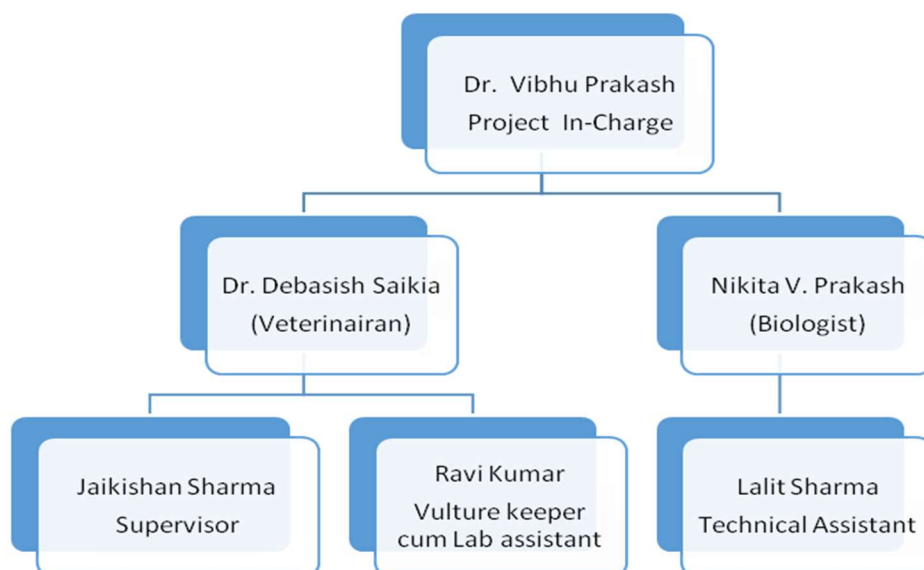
Dr. Vibhu Prakash
Project In-Charge

Dr. Debasish Saikia
(Veterinairan)

Nikita V. Prakash
(Biologist)

Jaikishan Sharma
Supervisor

Ravi Kumar
Vulture keeper cum Lab assistant

Lalit Sharma
Technical Assistant